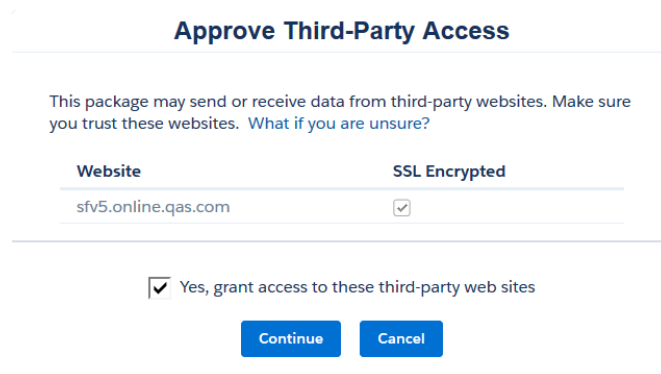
Approve Third-Party Access

This package may send or receive data from third-party websites. Make sure you trust these websites. What if you are unsure?

| Website | SSL Encrypted |
|---|---|
| sfv5.online.qas.com | ✓ |

✓ Yes, grant access to these third-party web sites

Continue Cancel